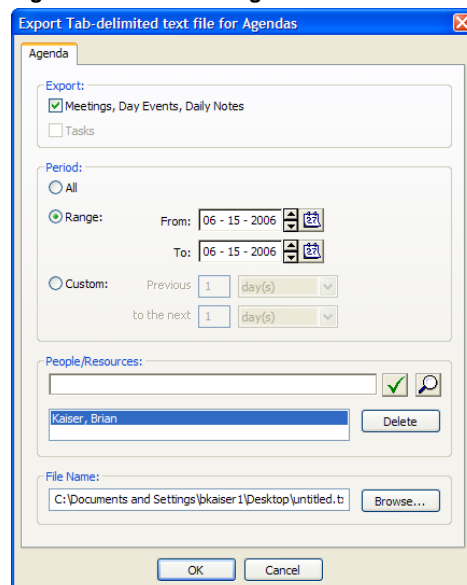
Export Tab-delimited text file for Agendas

Agenda

Export:

Meetings, Day Events, Daily Notes

Tasks

Period:

All

Range:

From: 06 - 15 - 2006

To: 06 - 15 - 2006

Custom:

Previous 1 day(s)

to the next 1 day(s)

People/Resources:

Kaiser, Brian

Delete

File Name:

C:\Documents and Settings\bkaiser1\Desktop\untitled.t

Browse...

OK

Cancel